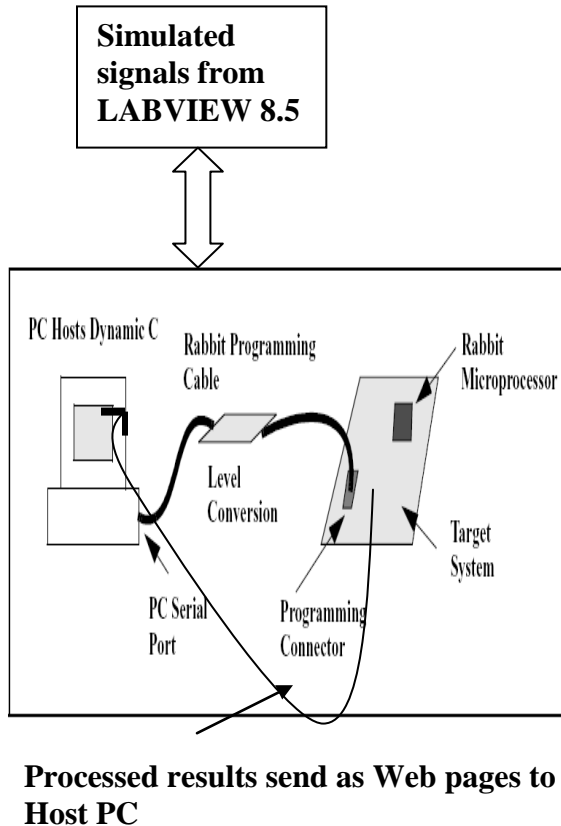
Simulated signals from LABVIEW 8.5

PC Hosts Dynamic C

Rabbit Programming Cable

Rabbit Microprocessor

Level Conversion

Target System

PC Serial Port

Programming Connector

Processed results send as Web pages to Host PC